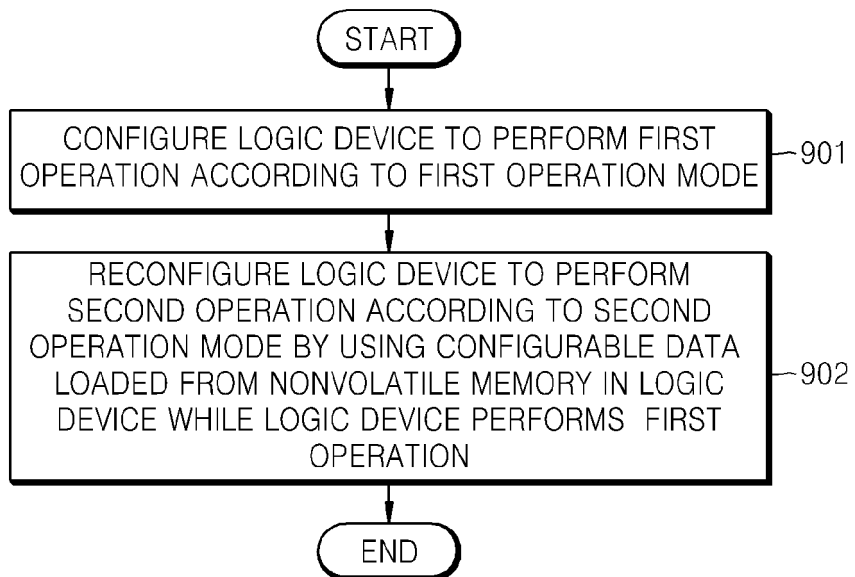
START

CONFIGURE LOGIC DEVICE TO PERFORM FIRST OPERATION ACCORDING TO FIRST OPERATION MODE

901

RECONFIGURE LOGIC DEVICE TO PERFORM SECOND OPERATION ACCORDING TO SECOND OPERATION MODE BY USING CONFIGURABLE DATA LOADED FROM NONVOLATILE MEMORY IN LOGIC DEVICE WHILE LOGIC DEVICE PERFORMS FIRST OPERATION

902

END